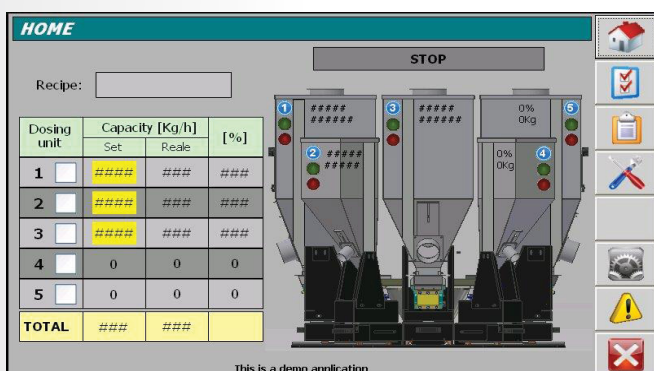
HOME

STOP

Recipe:

| Dosing unit | Capacity [Kg/h] Set | Capacity [Kg/h] Reale | [%] |
|---|---|---|---|
| 1 | #### | ### | ### |
| 2 | #### | ### | ### |
| 3 | #### | ### | ### |
| 4 | 0 | 0 | 0 |
| 5 | 0 | 0 | 0 |
| TOTAL | ### | ### | |

1
#####
######

3
#####
######

0%
0Kg
5

2
#####
#####

0%
0Kg
4

This is a demo application